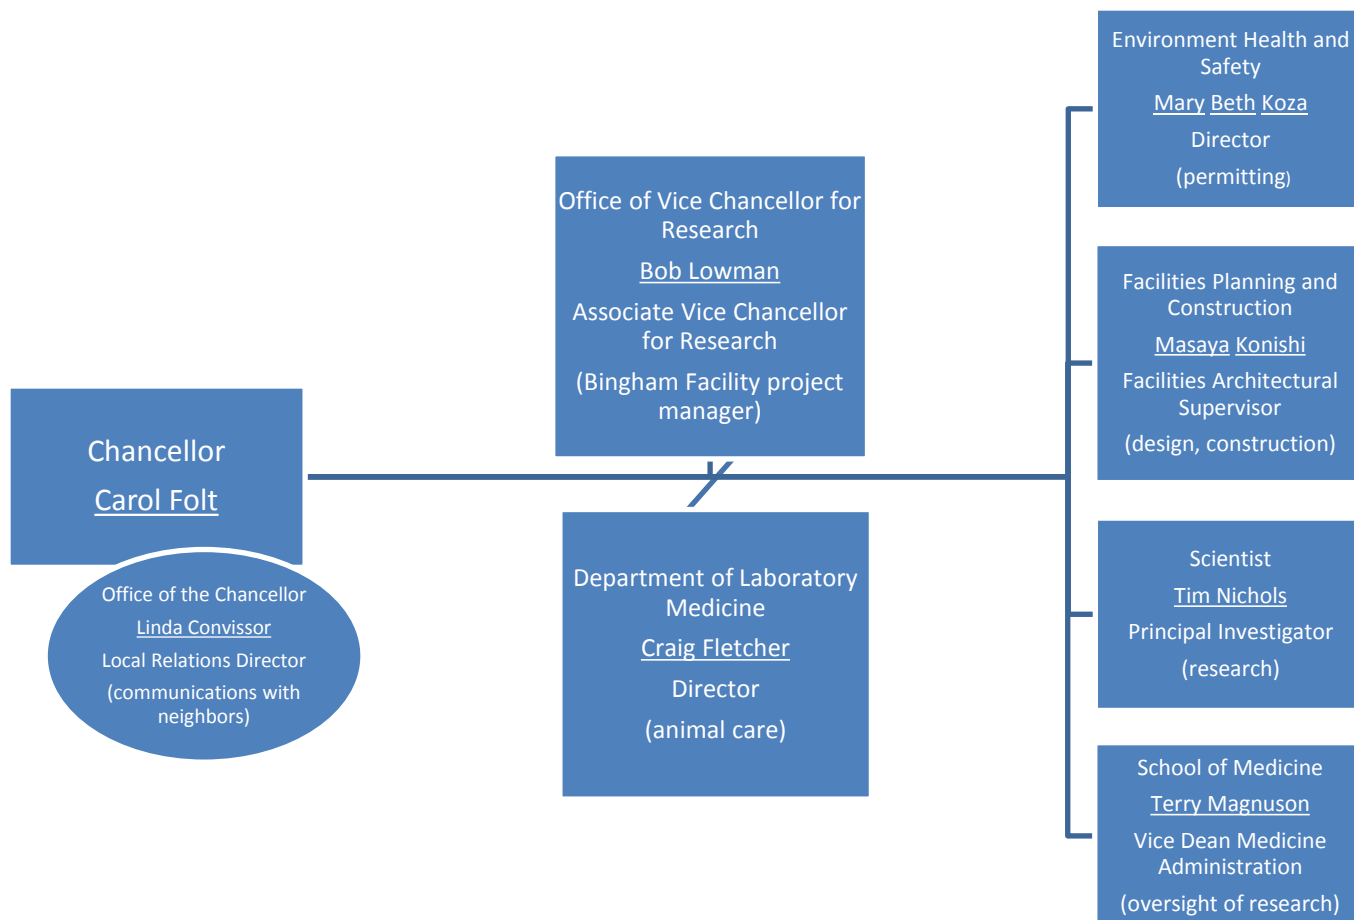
Chancellor

Carol Folt

Office of the Chancellor

Linda Convissor

Local Relations Director

(communications with neighbors)

Office of Vice Chancellor for Research

Bob Lowman

Associate Vice Chancellor for Research

(Bingham Facility project manager)

Department of Laboratory Medicine

Craig Fletcher

Director

(animal care)

Environment Health and Safety

Mary Beth Koza

Director

(permitting)

Facilities Planning and Construction

Masaya Konishi

Facilities Architectural Supervisor

(design, construction)

Scientist

Tim Nichols

Principal Investigator

(research)

School of Medicine

Terry Magnuson

Vice Dean Medicine Administration

(oversight of research)